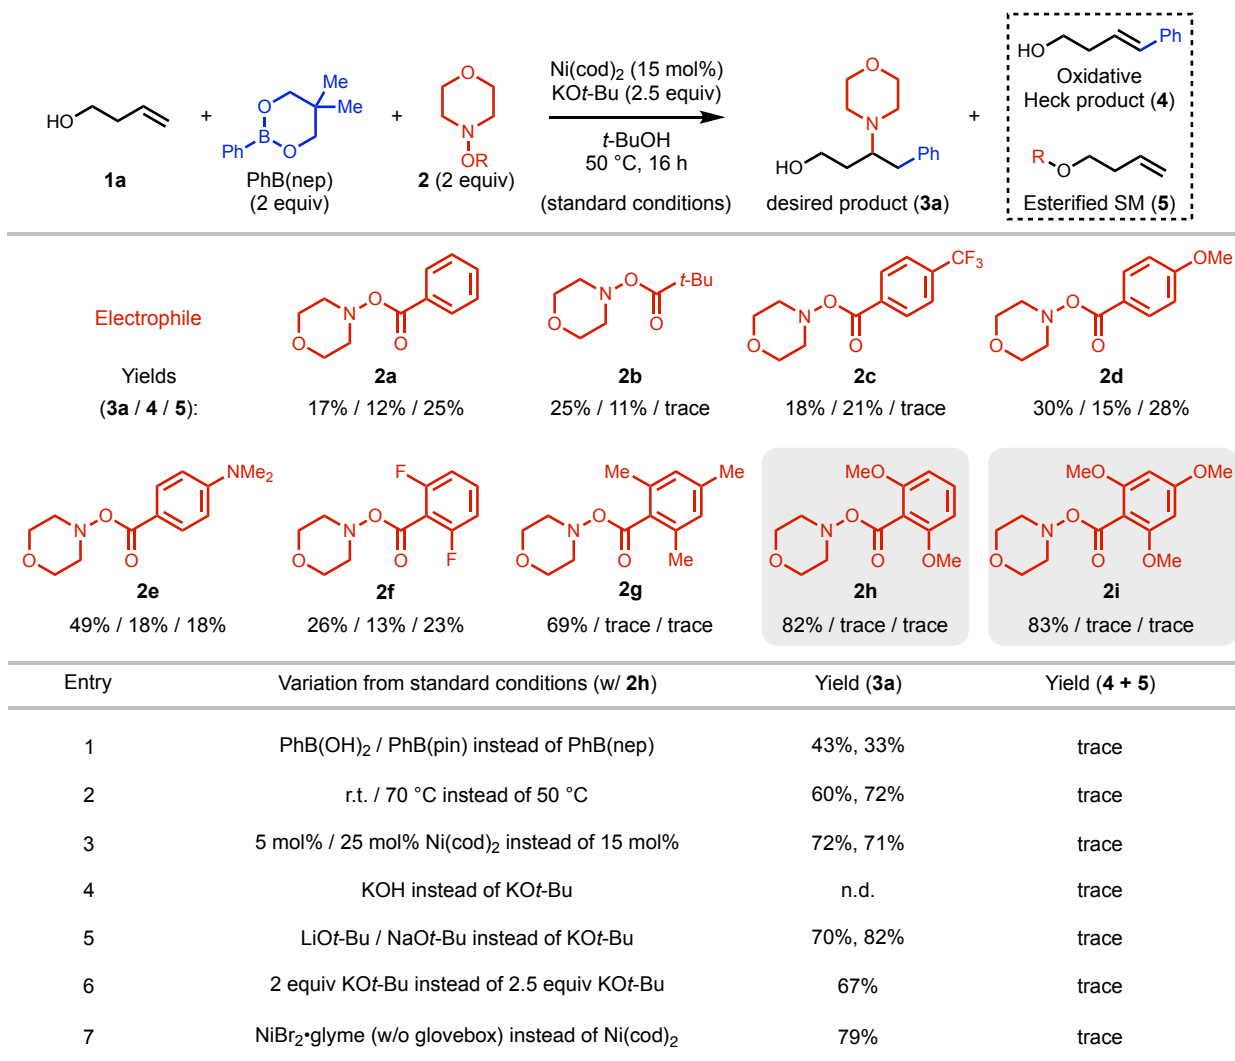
HO **1a** + Ph B O O Me Me PhB(nep) (2 equiv) + O N OR **2** (2 equiv)

Ni(cod)$_2$ (15 mol%)
KO*t*-Bu (2.5 equiv)
*t*-BuOH
50 °C, 16 h
(standard conditions)

O N HO Ph desired product (**3a**) +

HO Ph Oxidative Heck product (**4**)

R O Esterified SM (**5**)

Electrophile

Yields (**3a** / **4** / **5**):

O N O O **2a** 17% / 12% / 25%

O N O *t*-Bu O **2b** 25% / 11% / trace

O N O O CF$_3$ **2c** 18% / 21% / trace

O N O O OMe **2d** 30% / 15% / 28%

O N O O NMe$_2$ **2e** 49% / 18% / 18%

O N O O F F **2f** 26% / 13% / 23%

O N O O Me Me Me **2g** 69% / trace / trace

O N O O MeO OMe **2h** 82% / trace / trace

O N O O MeO OMe OMe **2i** 83% / trace / trace

| Entry | Variation from standard conditions (w/ **2h**) | Yield (**3a**) | Yield (**4 + 5**) |
|---|---|---|---|
| 1 | PhB(OH)$_2$ / PhB(pin) instead of PhB(nep) | 43%, 33% | trace |
| 2 | r.t. / 70 °C instead of 50 °C | 60%, 72% | trace |
| 3 | 5 mol% / 25 mol% Ni(cod)$_2$ instead of 15 mol% | 72%, 71% | trace |
| 4 | KOH instead of KO*t*-Bu | n.d. | trace |
| 5 | LiO*t*-Bu / NaO*t*-Bu instead of KO*t*-Bu | 70%, 82% | trace |
| 6 | 2 equiv KO*t*-Bu instead of 2.5 equiv KO*t*-Bu | 67% | trace |
| 7 | NiBr$_2$•glyme (w/o glovebox) instead of Ni(cod)$_2$ | 79% | trace |